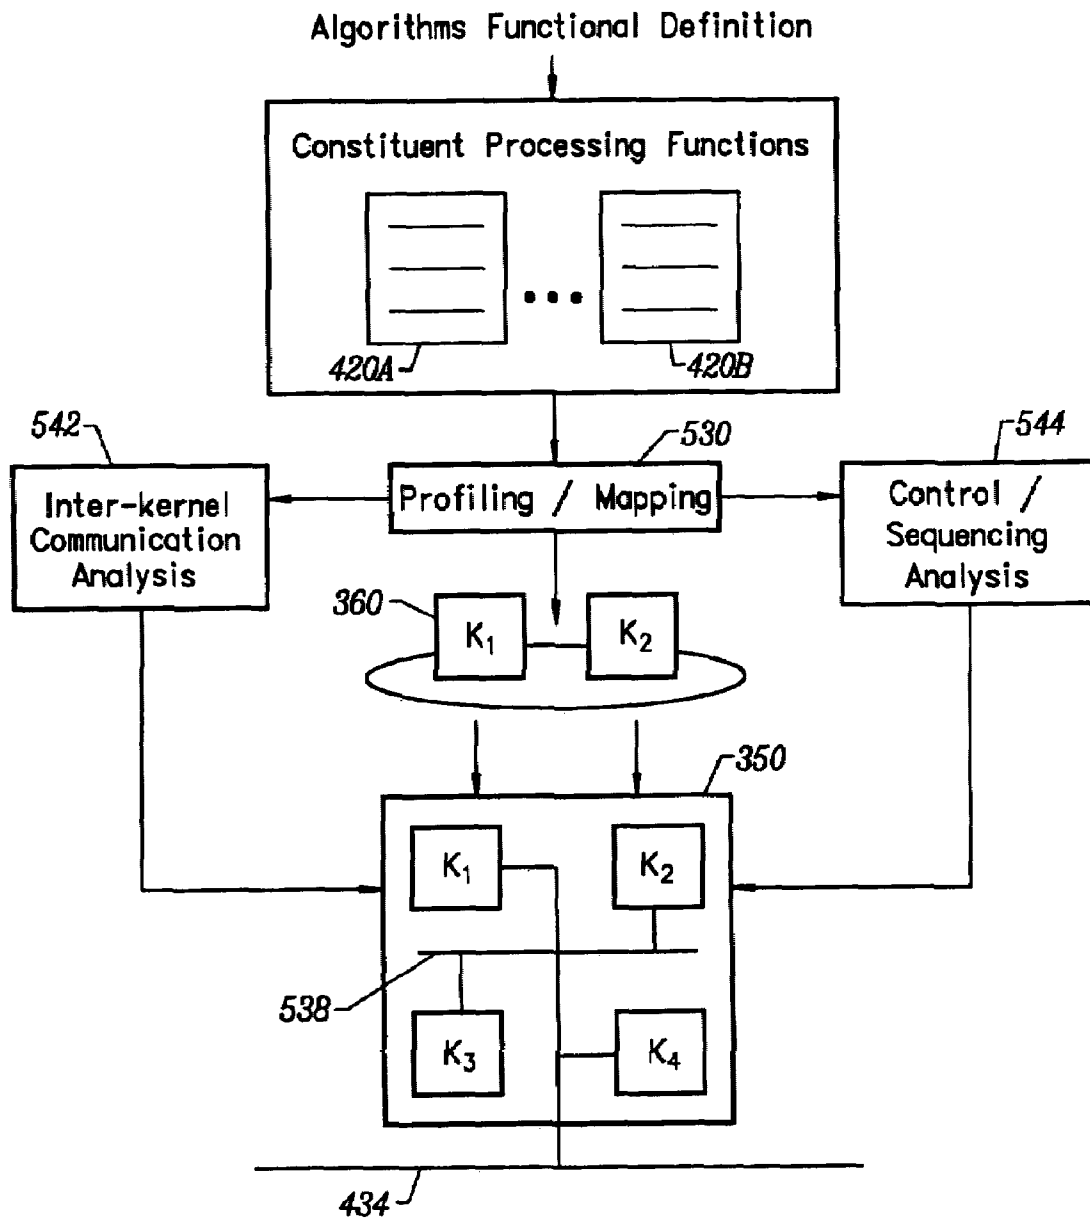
Algorithms Functional Definition

Constituent Processing Functions

420A

420B

542

Inter-kernel Communication Analysis

530

Profiling / Mapping

544

Control / Sequencing Analysis

360

$K_1$

$K_2$

350

$K_1$

$K_2$

538

$K_3$

$K_4$

434